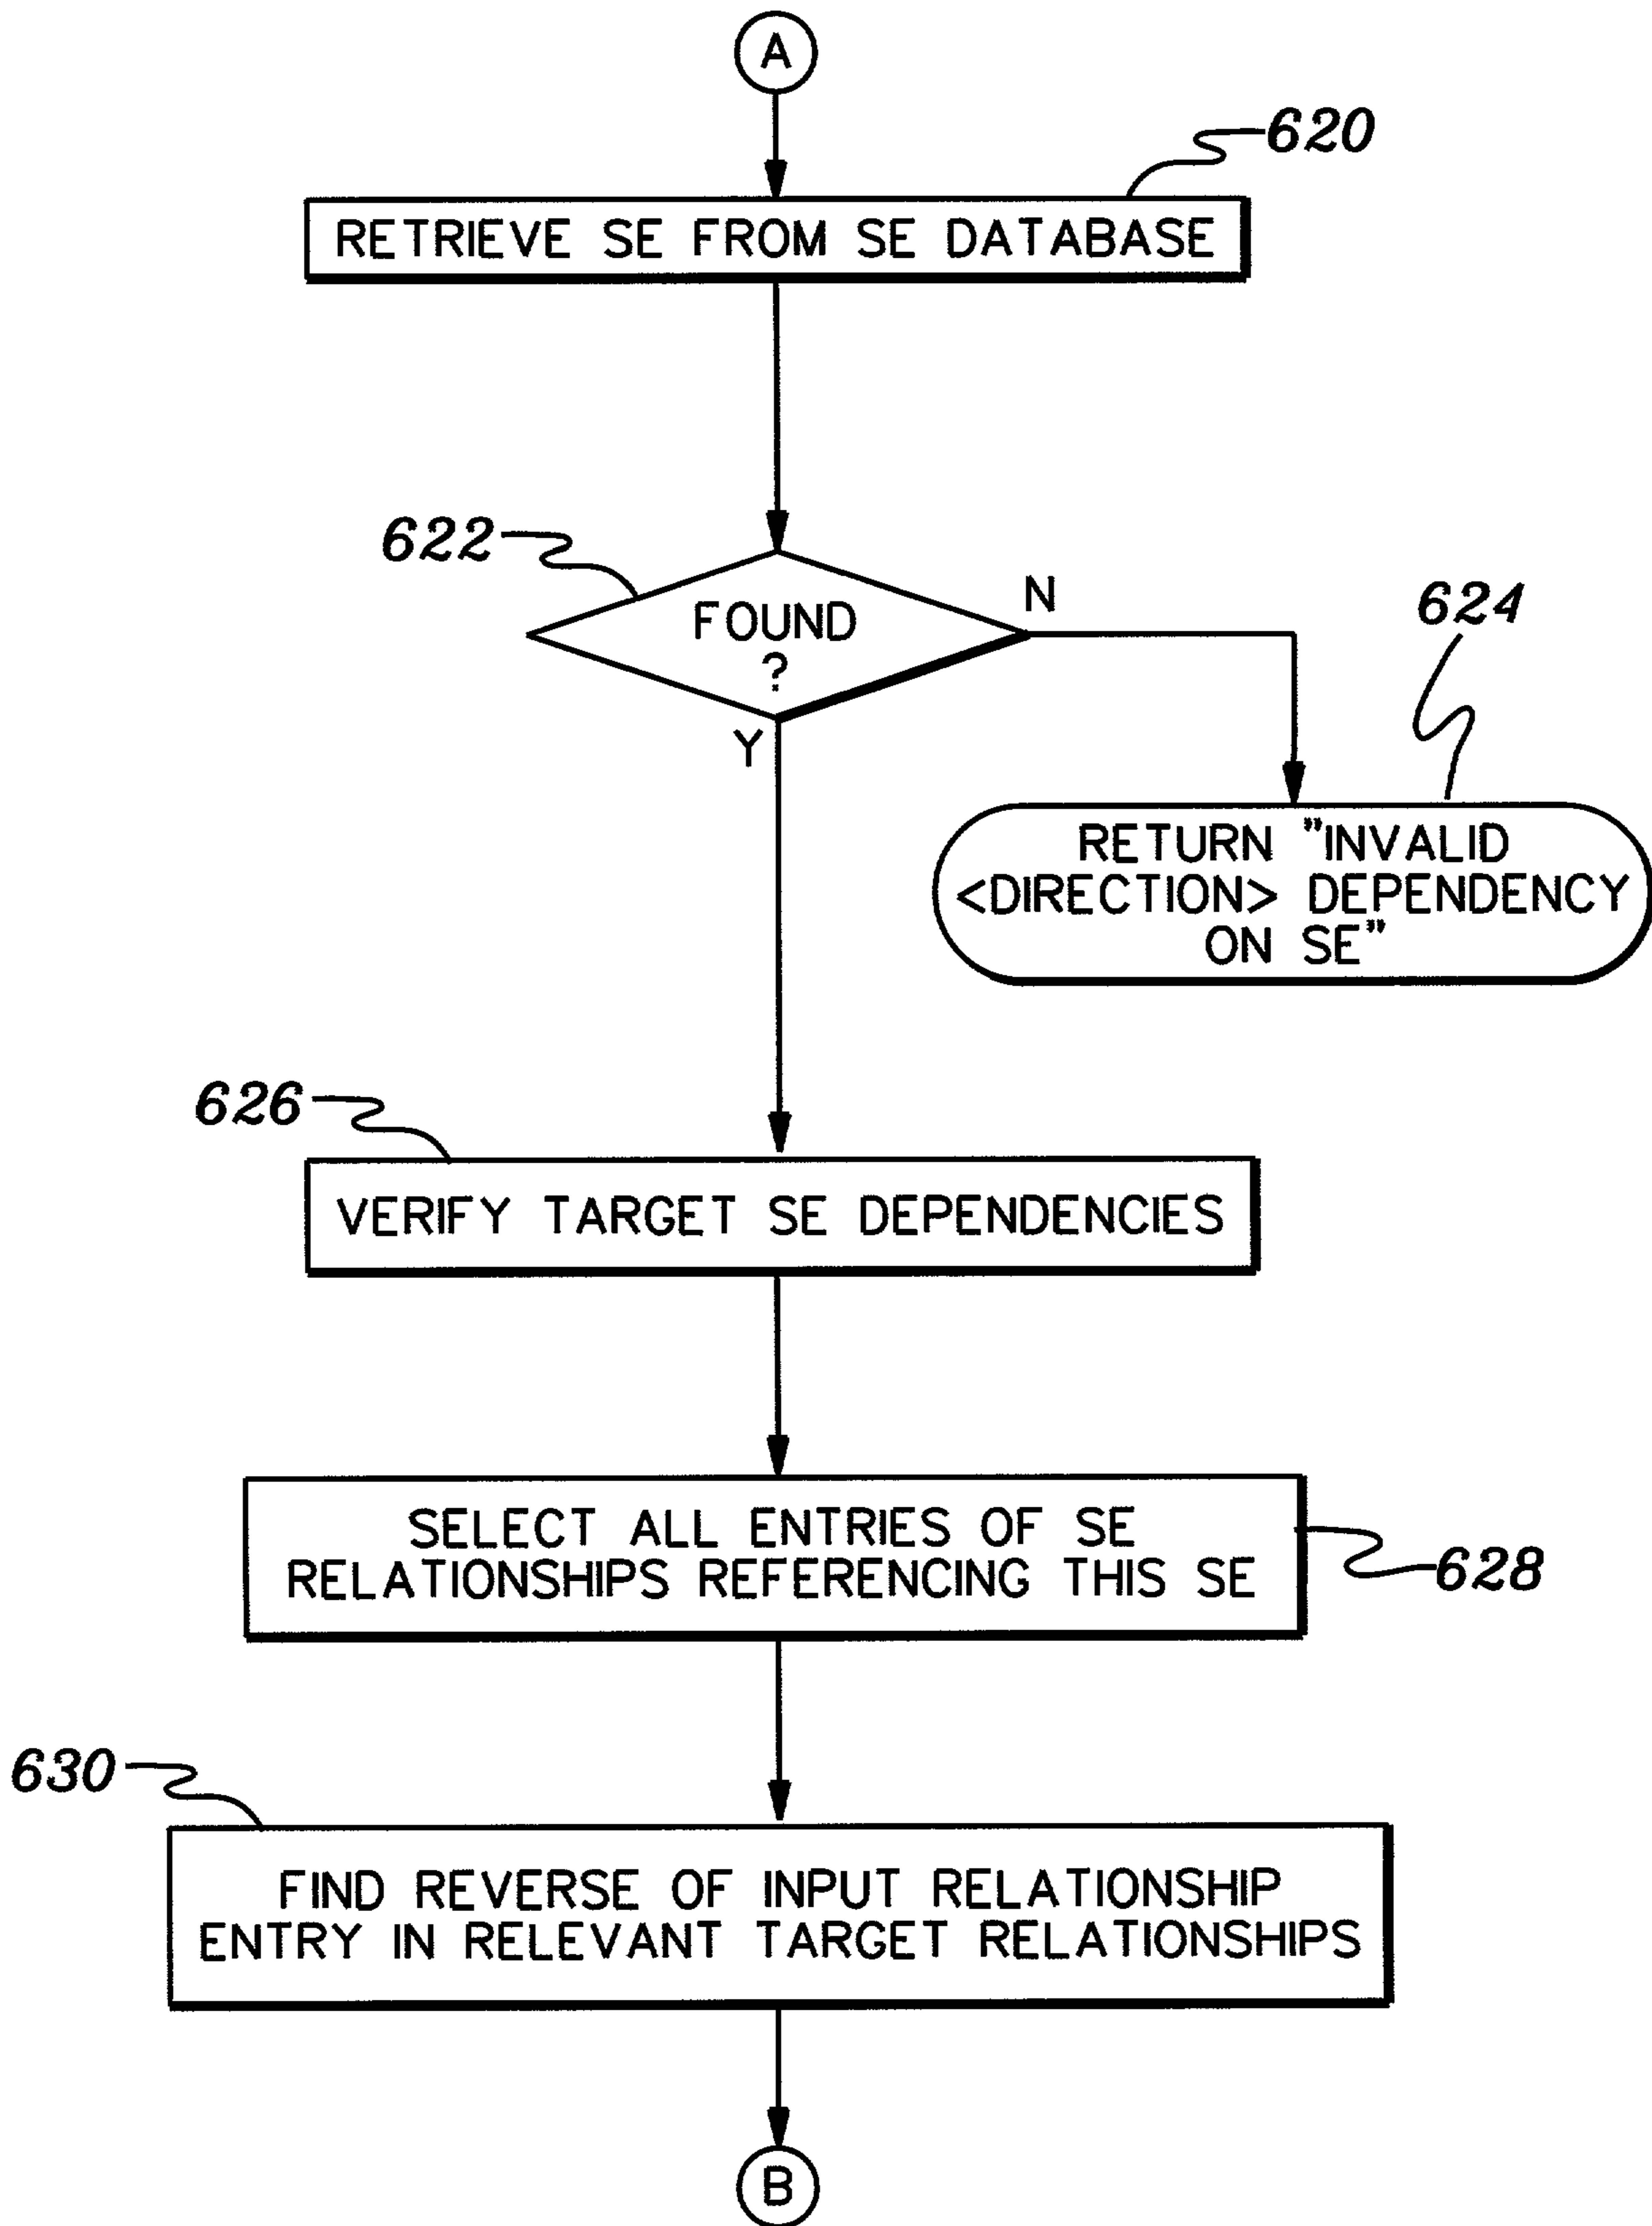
A

620

RETRIEVE SE FROM SE DATABASE

622

FOUND ?

N

Y

624

RETURN "INVALID <DIRECTION> DEPENDENCY ON SE"

626

VERIFY TARGET SE DEPENDENCIES

SELECT ALL ENTRIES OF SE RELATIONSHIPS REFERENCING THIS SE

628

630

FIND REVERSE OF INPUT RELATIONSHIP ENTRY IN RELEVANT TARGET RELATIONSHIPS

B